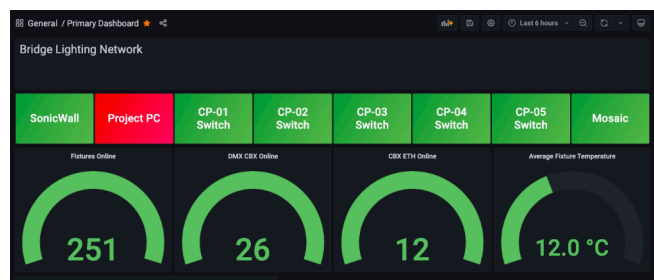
General / Primary Dashboard

Last 6 hours

Bridge Lighting Network

SonicWall

Project PC

CP-01 Switch

CP-02 Switch

CP-03 Switch

CP-04 Switch

CP-05 Switch

Mosaic

Fixtures Online

251

DMX CBX Online

26

CBX ETH Online

12

Average Fixture Temperature

12.0 °C